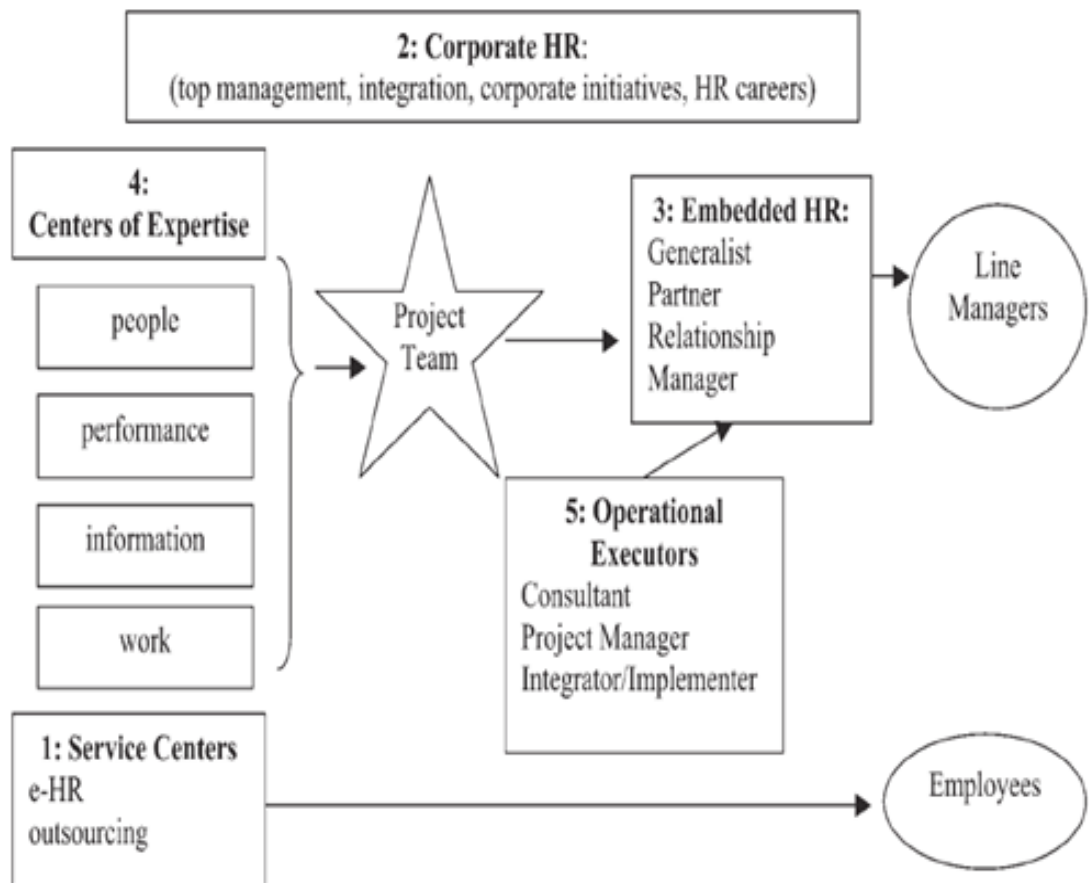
2: Corporate HR:
(top management, integration, corporate initiatives, HR careers)

4:
Centers of Expertise

people

performance

information

work

Project Team

3: Embedded HR:
Generalist
Partner
Relationship Manager

Line Managers

5: Operational Executors
Consultant
Project Manager
Integrator/Implementer

1: Service Centers
e-HR
outsourcing

Employees